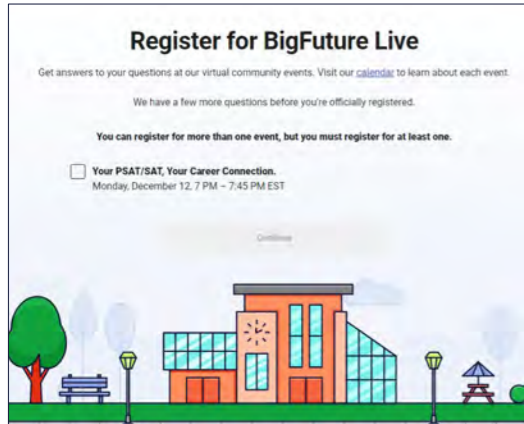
Register for BigFuture Live

Get answers to your questions at our virtual community events. Visit our calendar to learn about each event.

We have a few more questions before you're officially registered.

You can register for more than one event, but you must register for at least one.

Your PSAT/SAT, Your Career Connection.
Monday, December 12, 7 PM – 7:45 PM EST

Continue